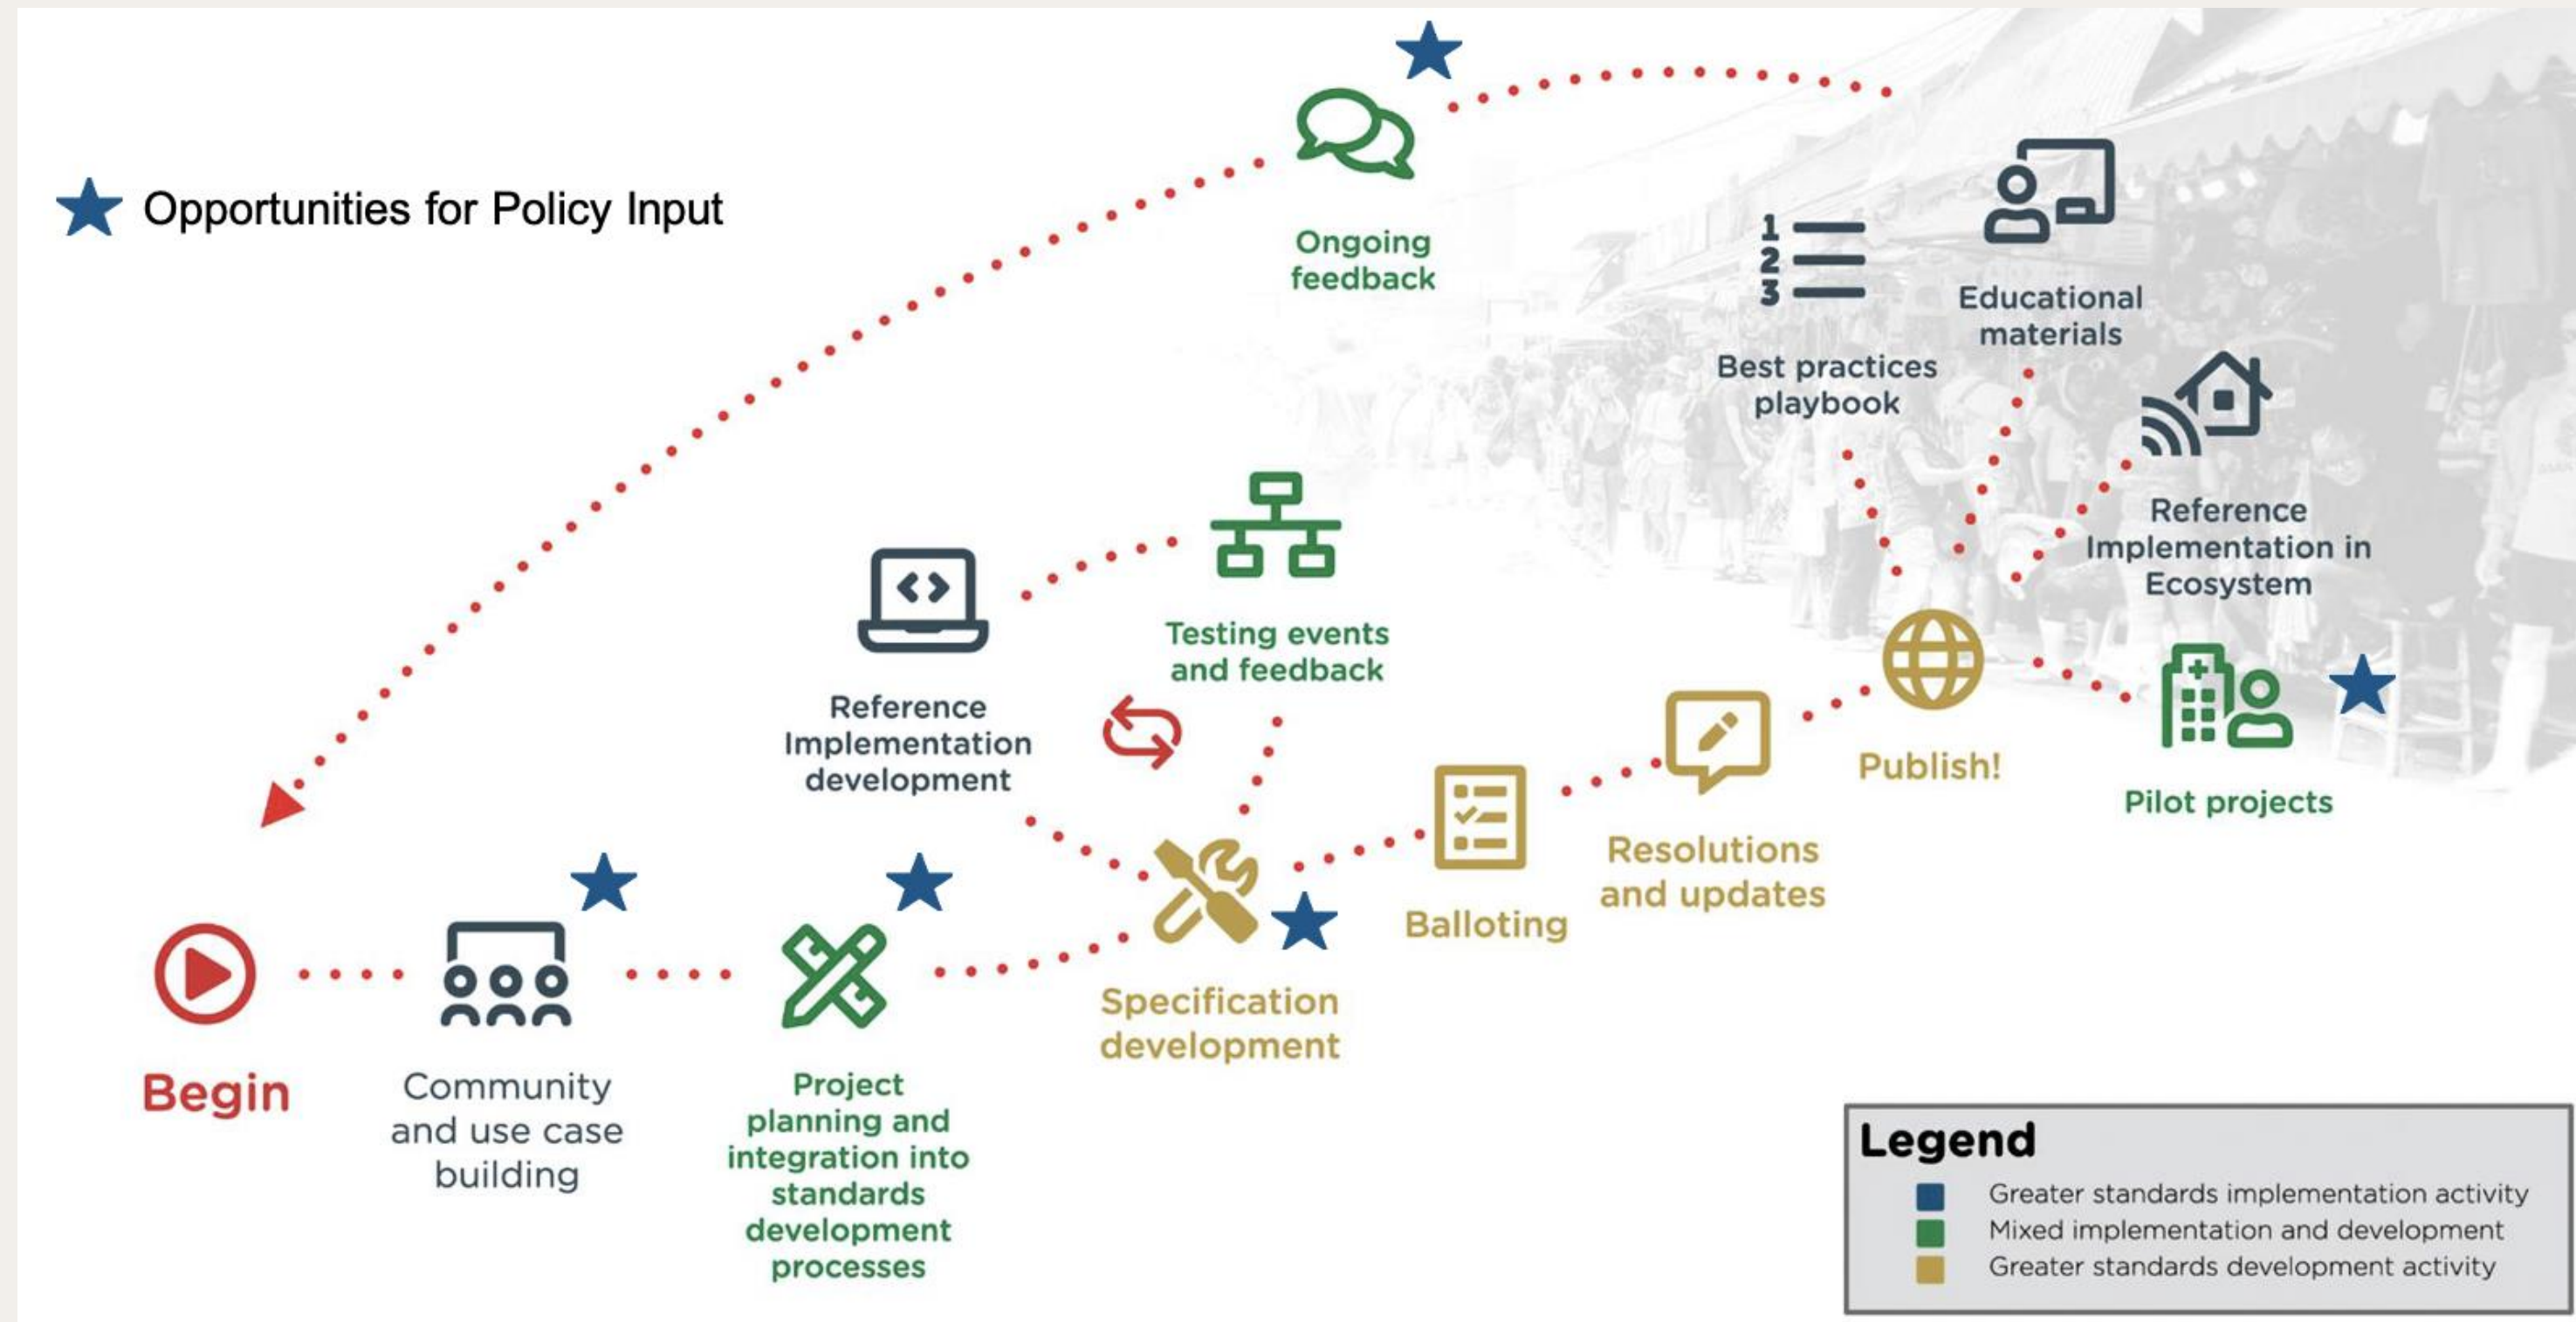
Opportunities for Policy Input

Ongoing feedback

Best practices playbook

Educational materials

Reference Implementation in Ecosystem

Reference Implementation development

Testing events and feedback

Publish!

Pilot projects

Resolutions and updates

Balloting

Specification development

Begin

Community and use case building

Project planning and integration into standards development processes

Legend
Greater standards implementation activity
Mixed implementation and development
Greater standards development activity